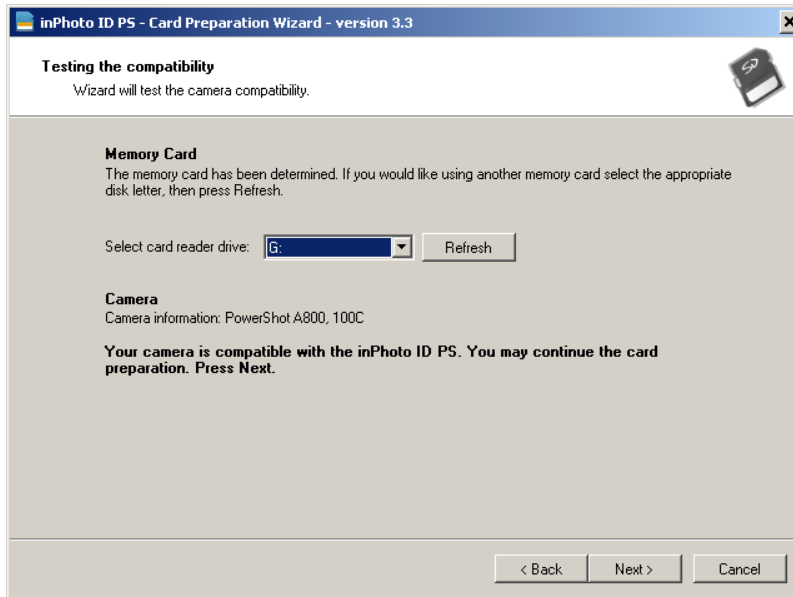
inPhoto ID PS - Card Preparation Wizard - version 3.3

Testing the compatibility
Wizard will test the camera compatibility.

SD

Memory Card
The memory card has been determined. If you would like using another memory card select the appropriate disk letter, then press Refresh.

Select card reader drive: G: Refresh

Camera
Camera information: PowerShot A800, 100C

Your camera is compatible with the inPhoto ID PS. You may continue the card preparation. Press Next.

< Back Next > Cancel